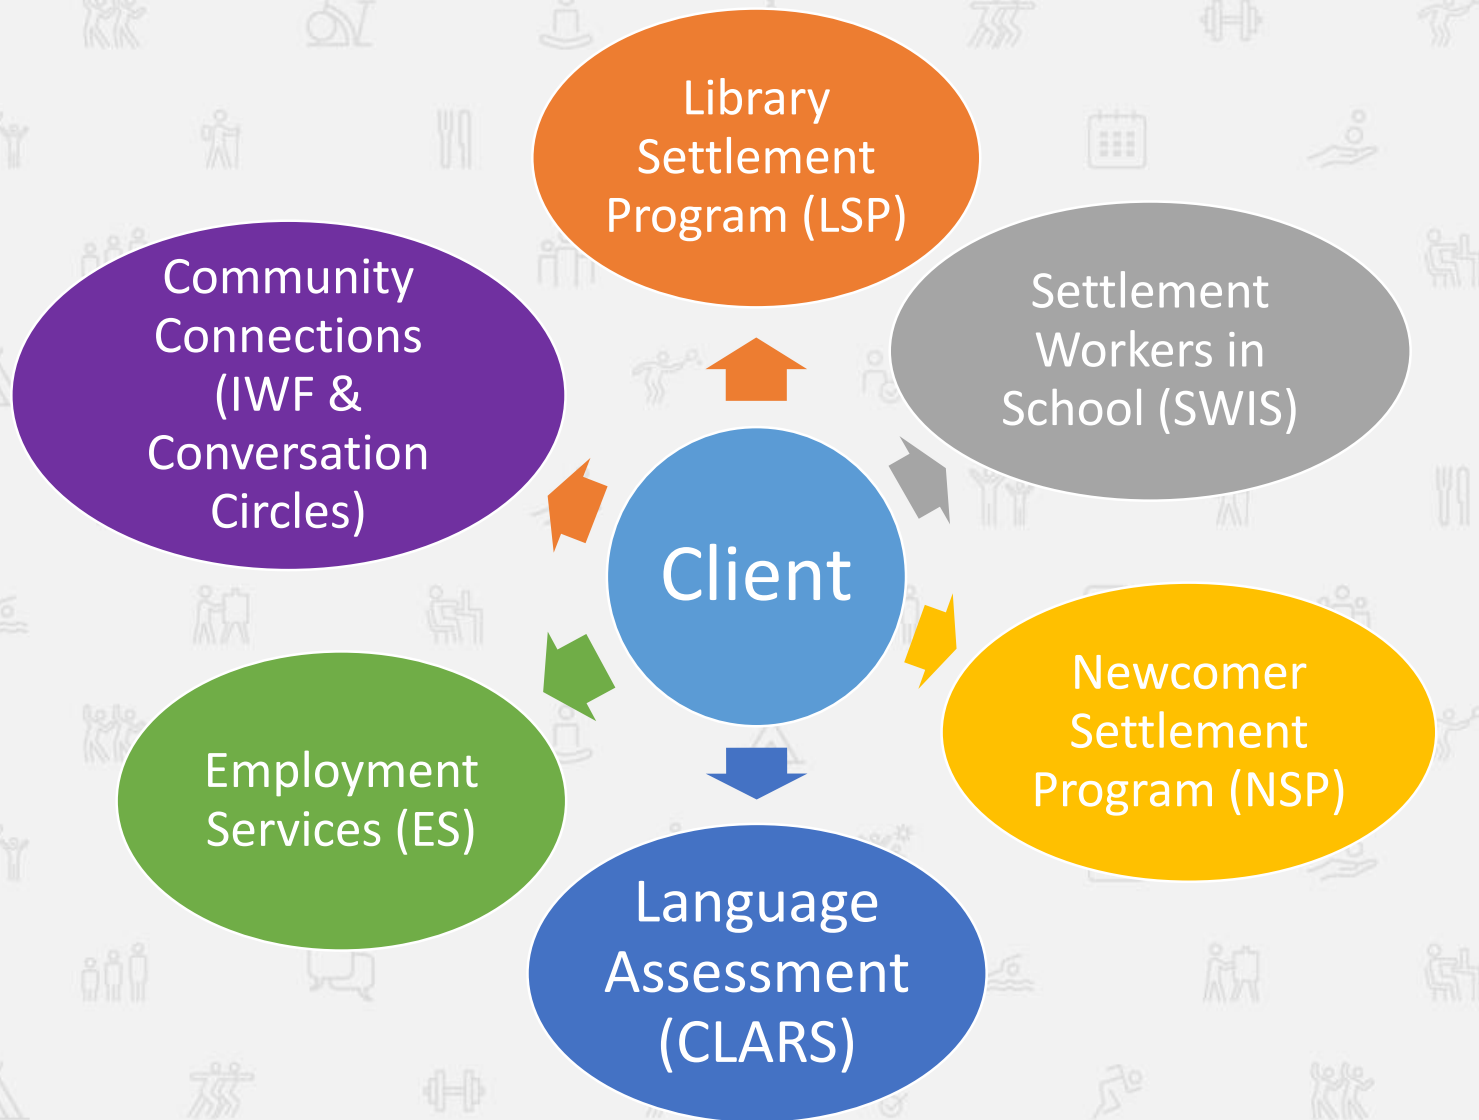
Client

Library Settlement Program (LSP)

Settlement Workers in School (SWIS)

Newcomer Settlement Program (NSP)

Language Assessment (CLARS)

Employment Services (ES)

Community Connections (IWF & Conversation Circles)